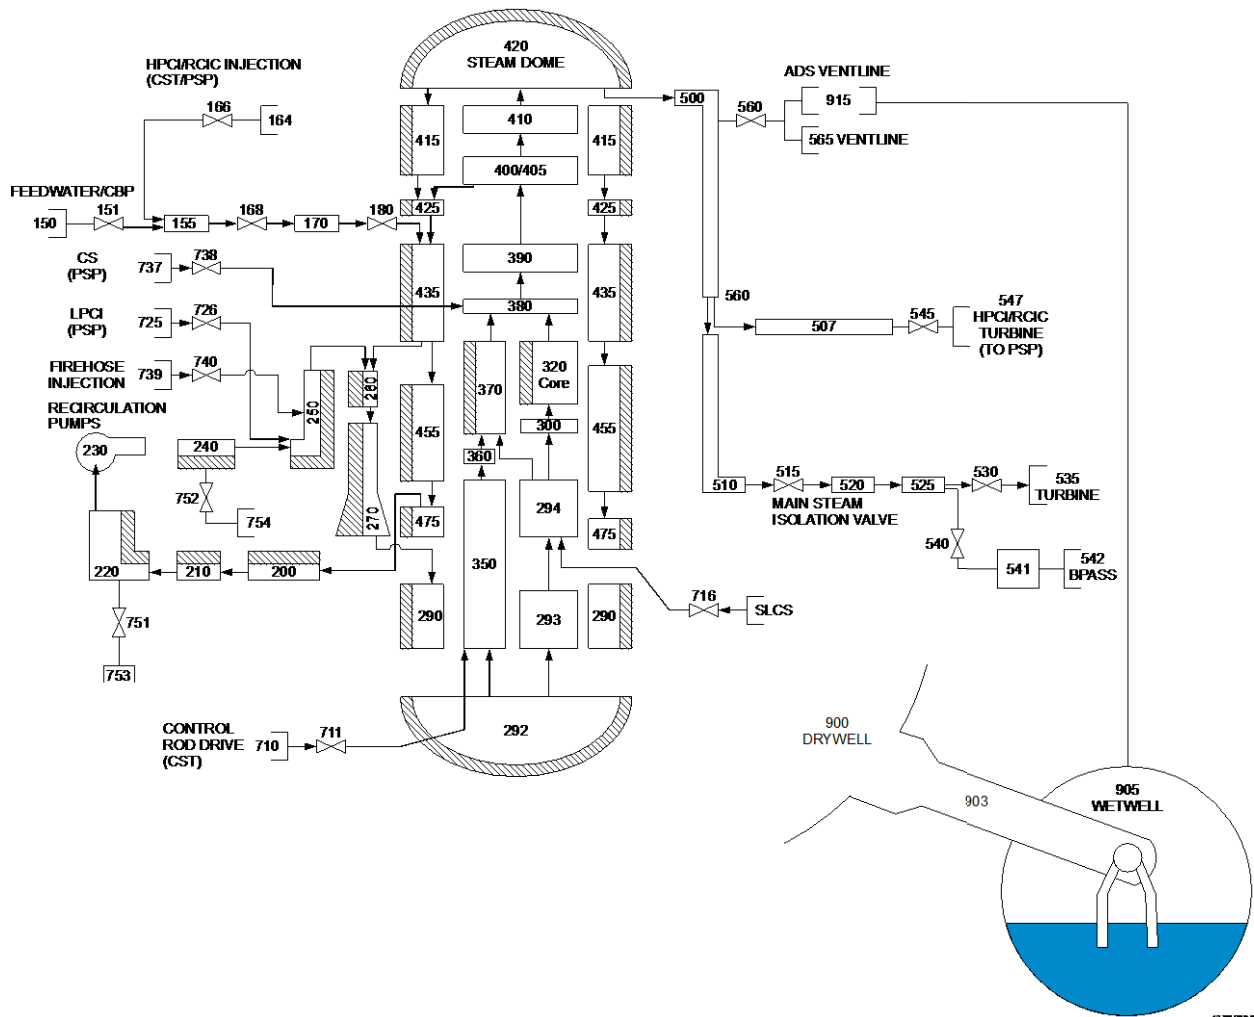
420
STEAM DOME

HPCI/RCIC INJECTION
(CST/PSP)

166
164

410
415
400/405
415

ADS VENTLINE
500
560
915
565 VENTLINE

FEEDWATER/CBP
150
151
155
168
170
180
425
425

CS
(PSP)
737
738
390
435
380
435

LPCI
(PSP)
725
726

560
507
545
547
HPCI/RCIC
TURBINE
(TO PSP)

FIREHOSE
INJECTION
739
740
280
250
370
320
Core

RECIRCULATION
PUMPS
230
240
455
300
455

360

752
754
270
475
294

510
515
520
525
530
535
TURBINE
MAIN STEAM
ISOLATION VALVE

540
541
542
BPASS

220
210
200
350
475

751
290
293
290
716
SLCS

753

CONTROL
ROD DRIVE
(CST)
710
711
292

900
DRYWELL

903
905
WETWELL